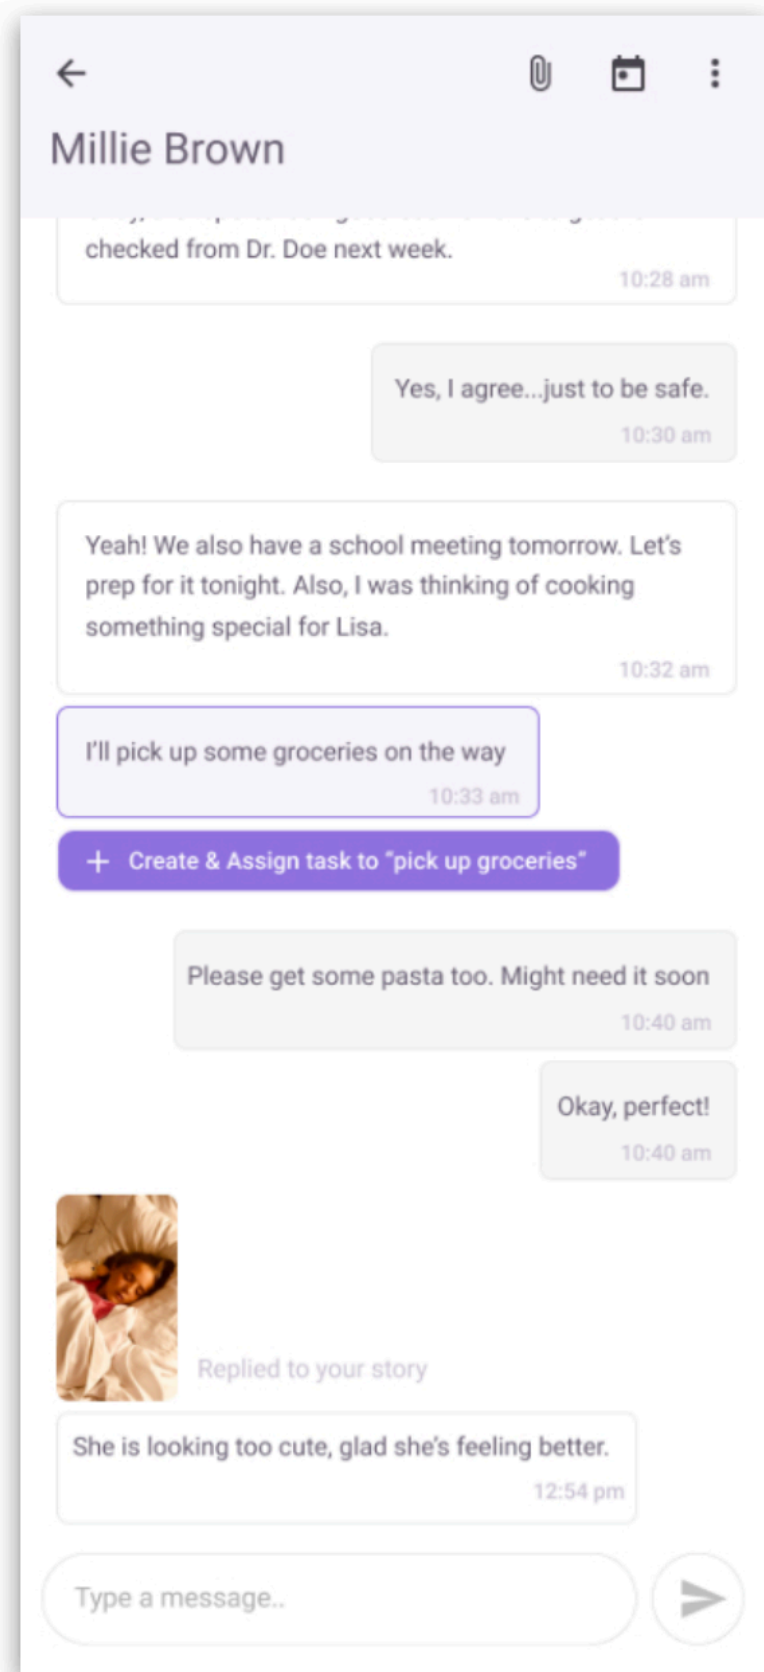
Millie Brown

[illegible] checked from Dr. Doe next week.
10:28 am

Yes, I agree...just to be safe.
10:30 am

Yeah! We also have a school meeting tomorrow. Let's prep for it tonight. Also, I was thinking of cooking something special for Lisa.
10:32 am

I'll pick up some groceries on the way
10:33 am

+ Create & Assign task to "pick up groceries"

Please get some pasta too. Might need it soon
10:40 am

Okay, perfect!
10:40 am

Replied to your story

She is looking too cute, glad she's feeling better.
12:54 pm

Type a message..